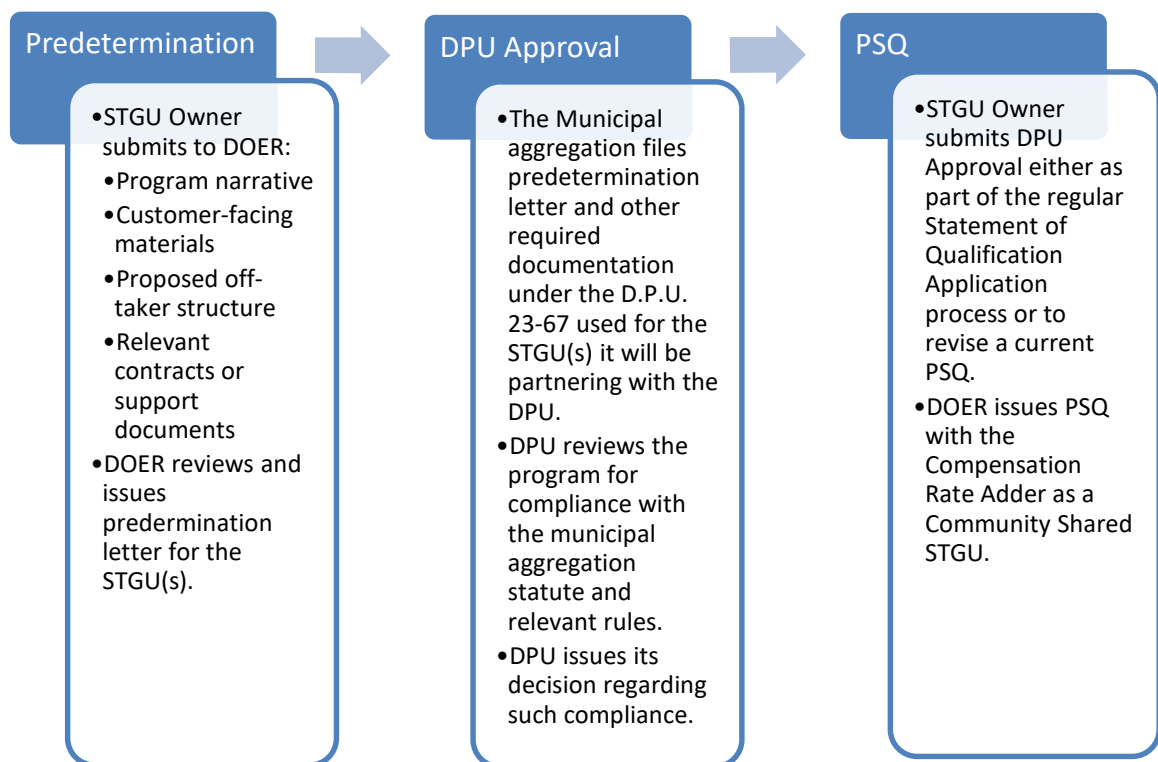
Predetermination

•STGU Owner submits to DOER:
•Program narrative
•Customer-facing materials
•Proposed off-taker structure
•Relevant contracts or support documents
•DOER reviews and issues predermination letter for the STGU(s).

DPU Approval

•The Municipal aggregation files predetermination letter and other required documentation under the D.P.U. 23-67 used for the STGU(s) it will be partnering with the DPU.
•DPU reviews the program for compliance with the municipal aggregation statute and relevant rules.
•DPU issues its decision regarding such compliance.

PSQ

•STGU Owner submits DPU Approval either as part of the regular Statement of Qualification Application process or to revise a current PSQ.
•DOER issues PSQ with the Compensation Rate Adder as a Community Shared STGU.